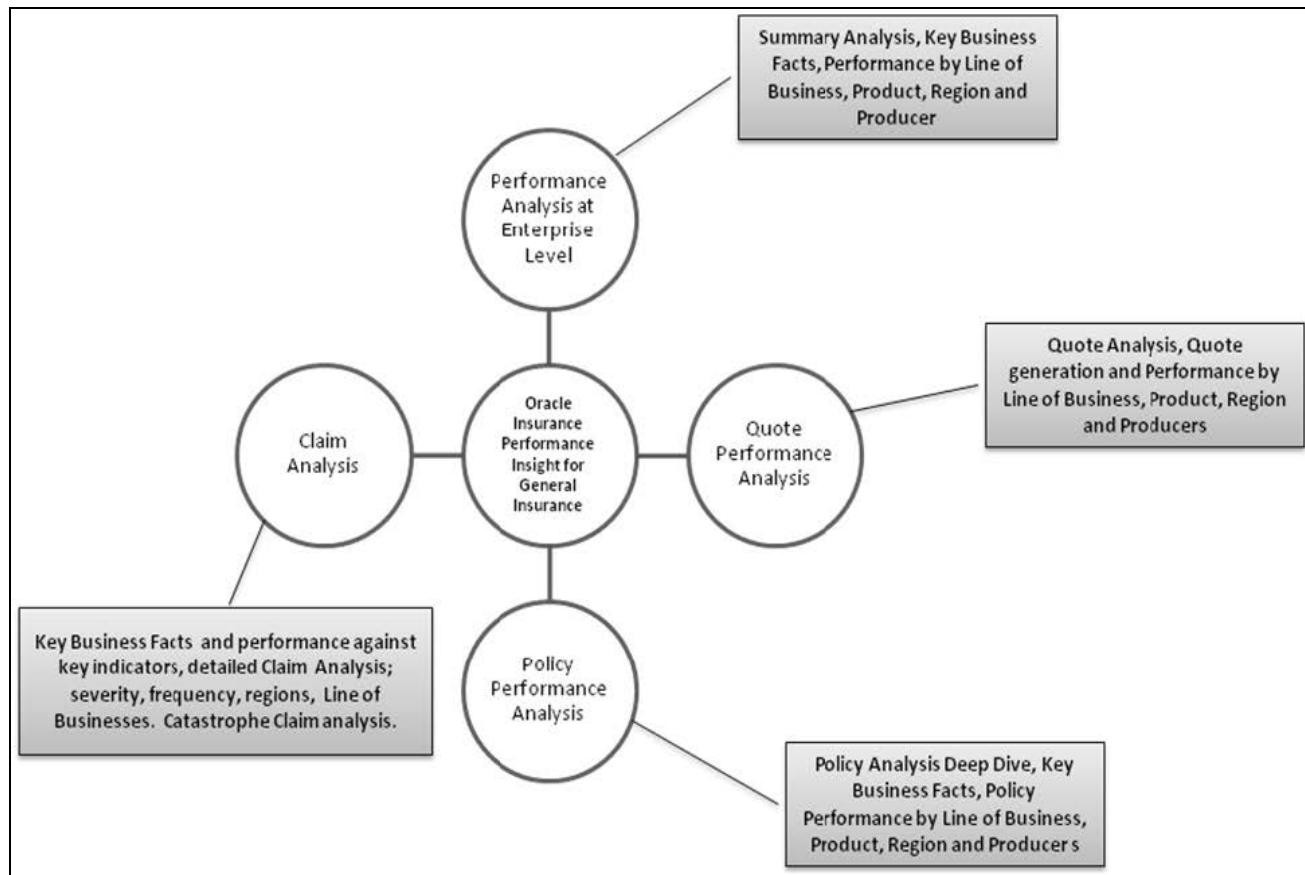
Summary Analysis, Key Business Facts, Performance by Line of Business, Product, Region and Producer

Performance Analysis at Enterprise Level

Quote Analysis, Quote generation and Performance by Line of Business, Product, Region and Producers

Claim Analysis

Oracle Insurance Performance Insight for General Insurance

Quote Performance Analysis

Key Business Facts and performance against key indicators, detailed Claim Analysis; severity, frequency, regions, Line of Businesses. Catastrophe Claim analysis.

Policy Performance Analysis

Policy Analysis Deep Dive, Key Business Facts, Policy Performance by Line of Business, Product, Region and Producer s